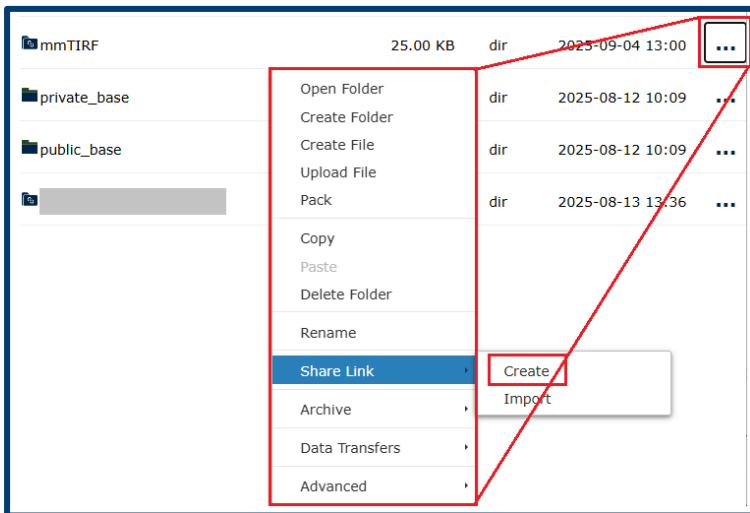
mmTIRF 25.00 KB dir 2025-09-04 13:00 ...

private_base dir 2025-08-12 10:09 ...

public_base dir 2025-08-12 10:09 ...

dir 2025-08-13 13:36 ...

Open Folder
Create Folder
Create File
Upload File
Pack

Copy
Paste
Delete Folder

Rename

Share Link

Archive

Data Transfers

Advanced

Create
Import